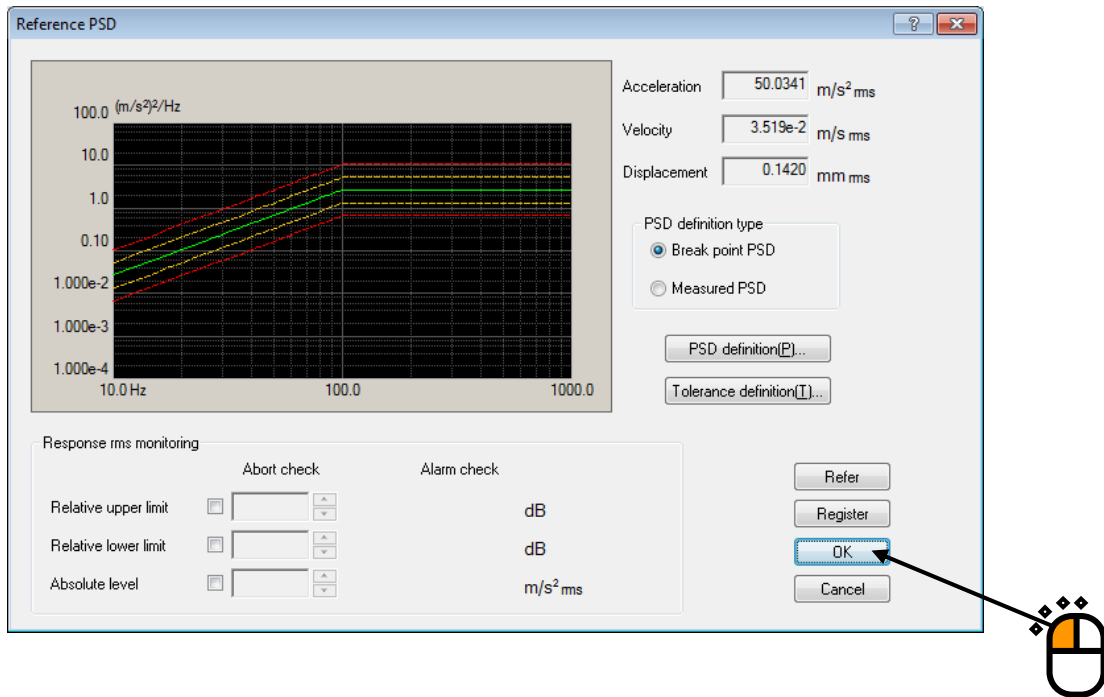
Reference PSD

100.0 $(m/s^2)^2/Hz$
10.0
1.0
0.10
1.000e-2
1.000e-3
1.000e-4
10.0 Hz
100.0
1000.0

Acceleration 50.0341 $m/s^2$ rms
Velocity 3.519e-2 m/s rms
Displacement 0.1420 mm rms

PSD definition type
Break point PSD
Measured PSD

PSD definition(P)...
Tolerance definition(T)...

Response rms monitoring
Abort check
Alarm check
Relative upper limit
dB
Relative lower limit
dB
Absolute level
$m/s^2$ rms

Refer
Register
OK
Cancel